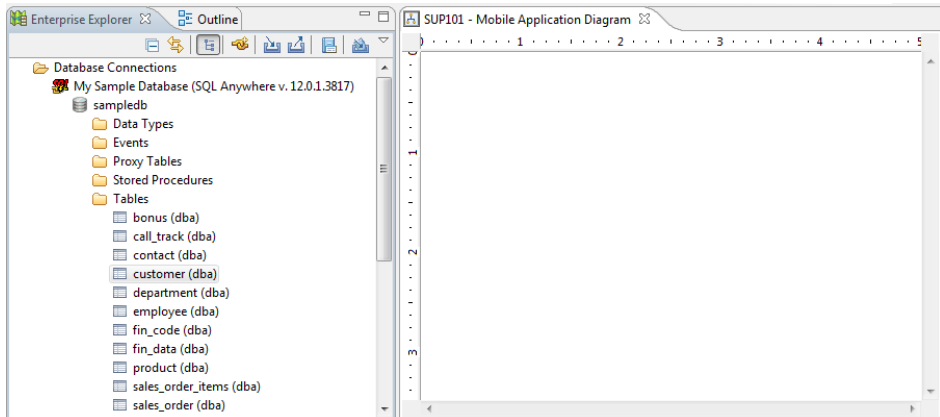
Enterprise Explorer ☒ Outline

SUP101 - Mobile Application Diagram ☒

0 1 2 3 4 5

Database Connections
My Sample Database (SQL Anywhere v. 12.0.1.3817)
sampledb
Data Types
Events
Proxy Tables
Stored Procedures
Tables
bonus (dba)
call_track (dba)
contact (dba)
customer (dba)
department (dba)
employee (dba)
fin_code (dba)
fin_data (dba)
product (dba)
sales_order_items (dba)
sales_order (dba)

0 1 2 3